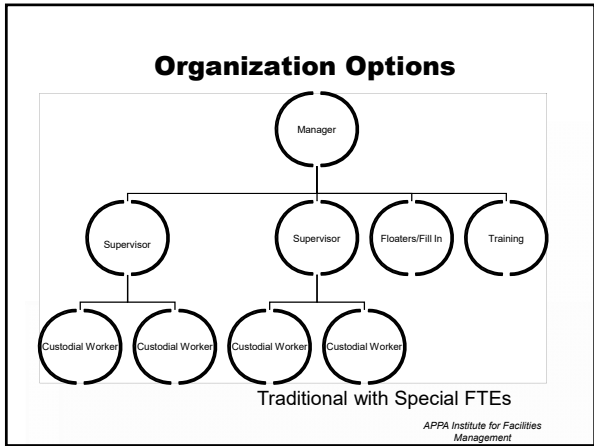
Organization Options

Manager

Supervisor

Supervisor

Floaters/Fill In

Training

Custodial Worker

Custodial Worker

Custodial Worker

Custodial Worker

Traditional with Special FTEs

APPA Institute for Facilities Management